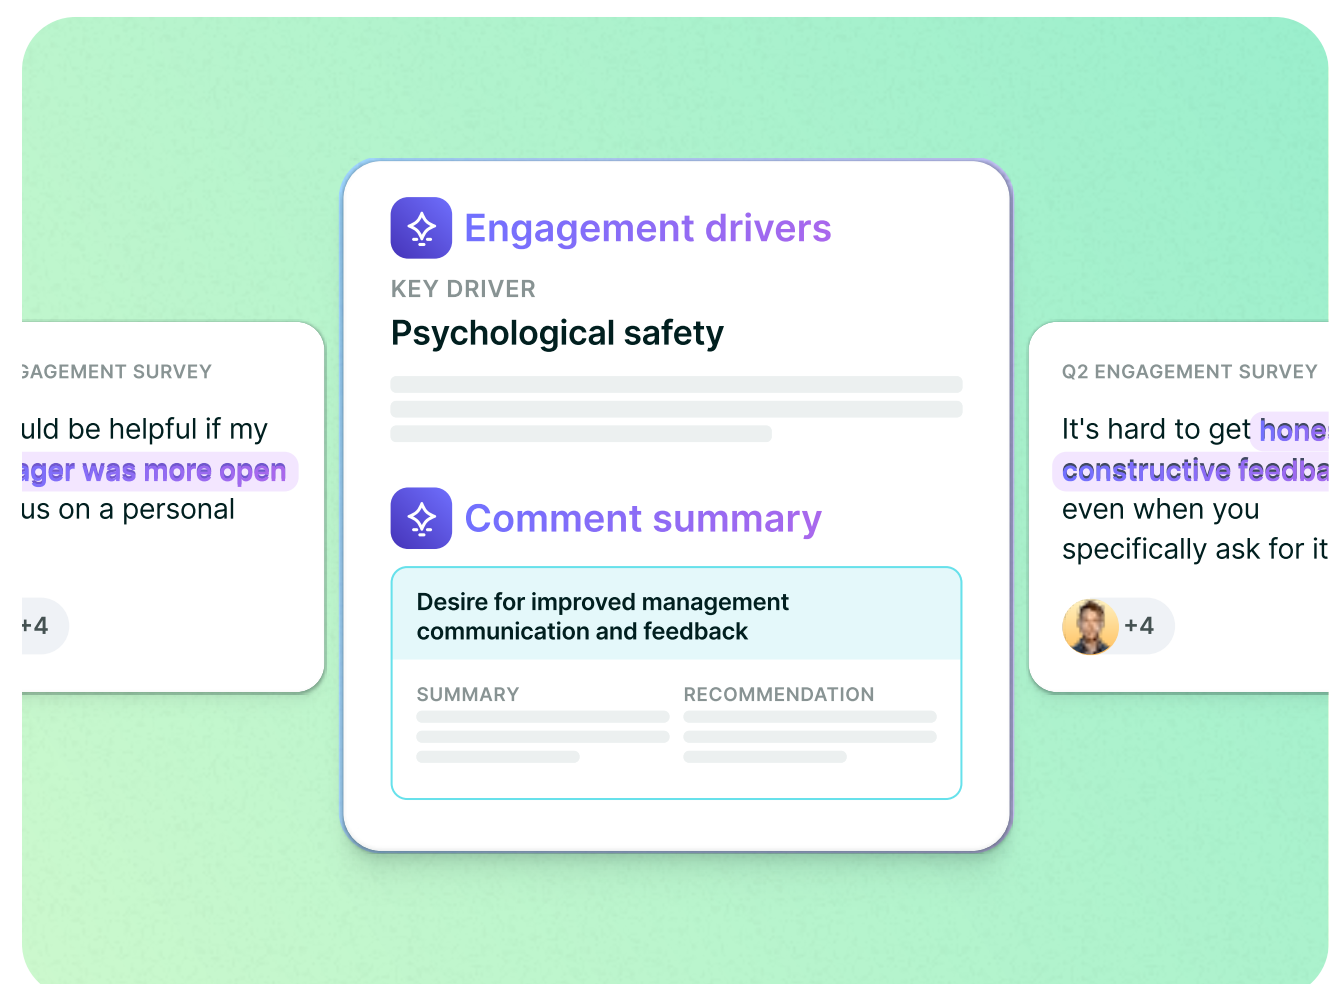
GAGEMENT SURVEY

uld be helpful if my ager was more open us on a personal

+4

Engagement drivers

KEY DRIVER

Psychological safety

Comment summary

Desire for improved management communication and feedback

SUMMARY

RECOMMENDATION

Q2 ENGAGEMENT SURVEY

It's hard to get hone constructive feedba even when you specifically ask for it

+4